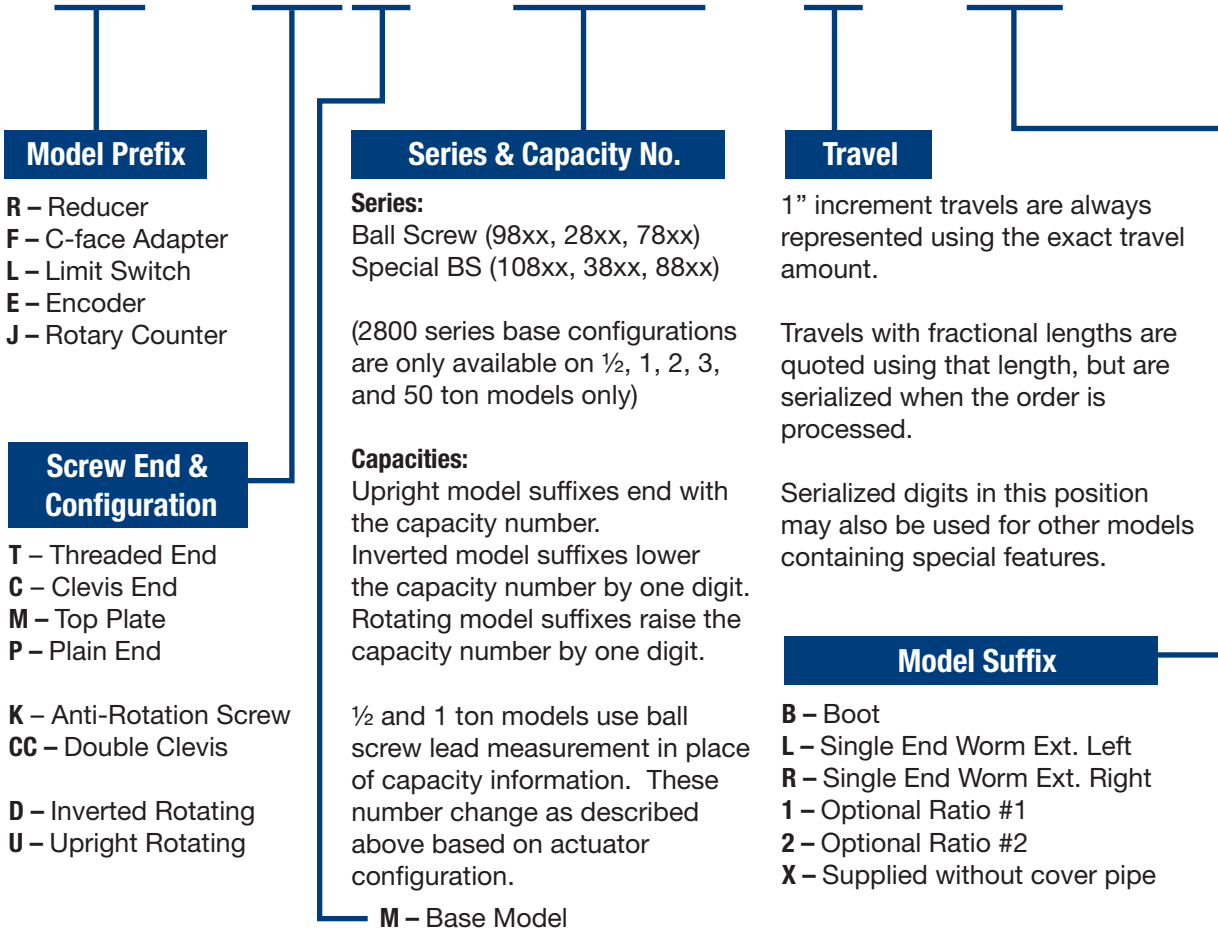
Model Prefix

R – Reducer
F – C-face Adapter
L – Limit Switch
E – Encoder
J – Rotary Counter

Screw End & Configuration

T – Threaded End
C – Clevis End
M – Top Plate
P – Plain End

K – Anti-Rotation Screw
CC – Double Clevis

D – Inverted Rotating
U – Upright Rotating

Series & Capacity No.

Series:
Ball Screw (98xx, 28xx, 78xx)
Special BS (108xx, 38xx, 88xx)

(2800 series base configurations are only available on ½, 1, 2, 3, and 50 ton models only)

Capacities:
Upright model suffixes end with the capacity number.
Inverted model suffixes lower the capacity number by one digit.
Rotating model suffixes raise the capacity number by one digit.

½ and 1 ton models use ball screw lead measurement in place of capacity information. These number change as described above based on actuator configuration.

M – Base Model

Travel

1” increment travels are always represented using the exact travel amount.

Travels with fractional lengths are quoted using that length, but are serialized when the order is processed.

Serialized digits in this position may also be used for other models containing special features.

Model Suffix

B – Boot
L – Single End Worm Ext. Left
R – Single End Worm Ext. Right
1 – Optional Ratio #1
2 – Optional Ratio #2
X – Supplied without cover pipe